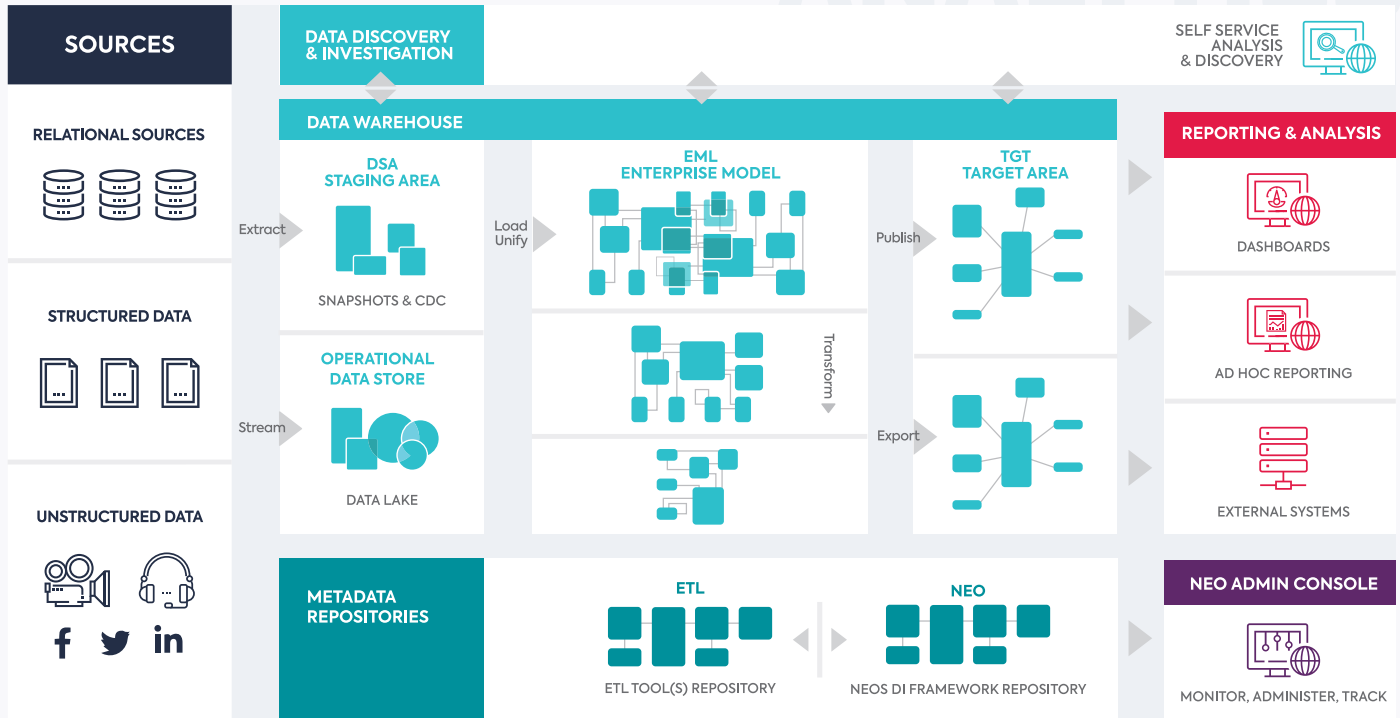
SOURCES

RELATIONAL SOURCES

STRUCTURED DATA

UNSTRUCTURED DATA

DATA DISCOVERY & INVESTIGATION

SELF SERVICE ANALYSIS & DISCOVERY

DATA WAREHOUSE

Extract

DSA STAGING AREA

SNAPSHOTS & CDC

Load Unify

EML ENTERPRISE MODEL

Transform

Publish

TGT TARGET AREA

Stream

OPERATIONAL DATA STORE

DATA LAKE

Export

REPORTING & ANALYSIS

DASHBOARDS

AD HOC REPORTING

EXTERNAL SYSTEMS

METADATA REPOSITORIES

ETL

ETL TOOL(S) REPOSITORY

NEO

NEOS DI FRAMEWORK REPOSITORY

NEO ADMIN CONSOLE

MONITOR, ADMINISTER, TRACK